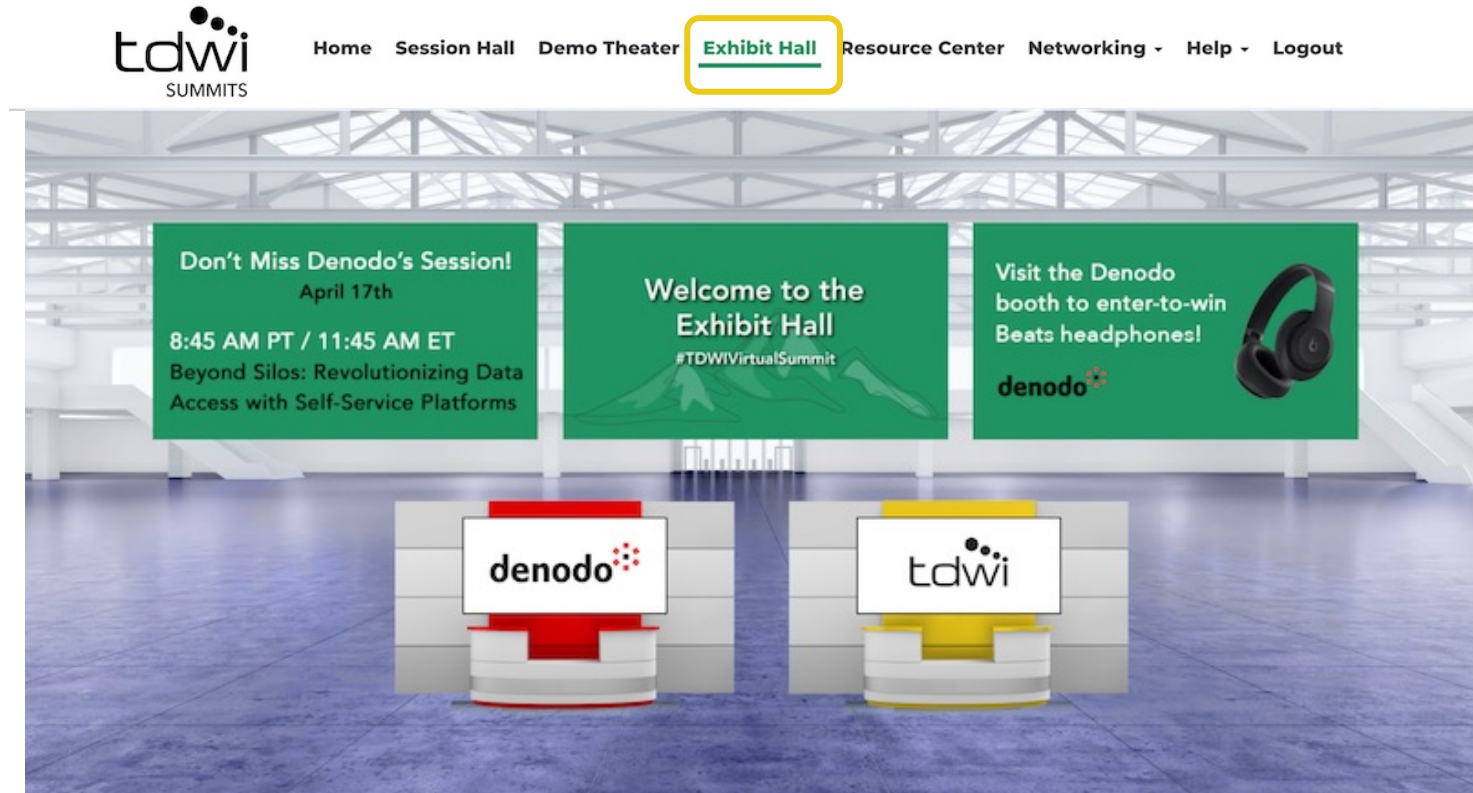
tdwi
SUMMITS

Home Session Hall Demo Theater Exhibit Hall Resource Center Networking Help Logout

Don't Miss Denodo's Session!
April 17th
8:45 AM PT / 11:45 AM ET
Beyond Silos: Revolutionizing Data Access with Self-Service Platforms

Welcome to the Exhibit Hall
#TDWIVirtualSummit

Visit the Denodo booth to enter-to-win Beats headphones!
denodo

denodo

tdwi